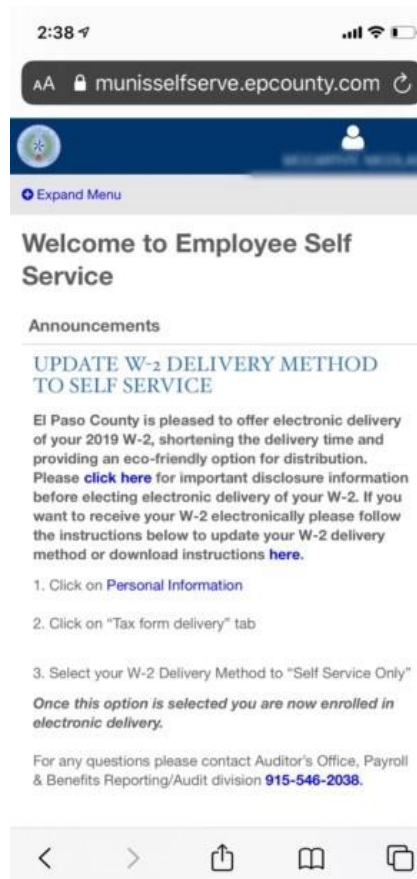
2:38

AA munisselfserve.epcounty.com

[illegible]

Expand Menu

Welcome to Employee Self Service

Announcements

UPDATE W-2 DELIVERY METHOD TO SELF SERVICE

El Paso County is pleased to offer electronic delivery of your 2019 W-2, shortening the delivery time and providing an eco-friendly option for distribution. Please click here for important disclosure information before electing electronic delivery of your W-2. If you want to receive your W-2 electronically please follow the instructions below to update your W-2 delivery method or download instructions here.

1. Click on Personal Information

2. Click on "Tax form delivery" tab

3. Select your W-2 Delivery Method to "Self Service Only"

Once this option is selected you are now enrolled in electronic delivery.

For any questions please contact Auditor's Office, Payroll & Benefits Reporting/Audit division 915-546-2038.